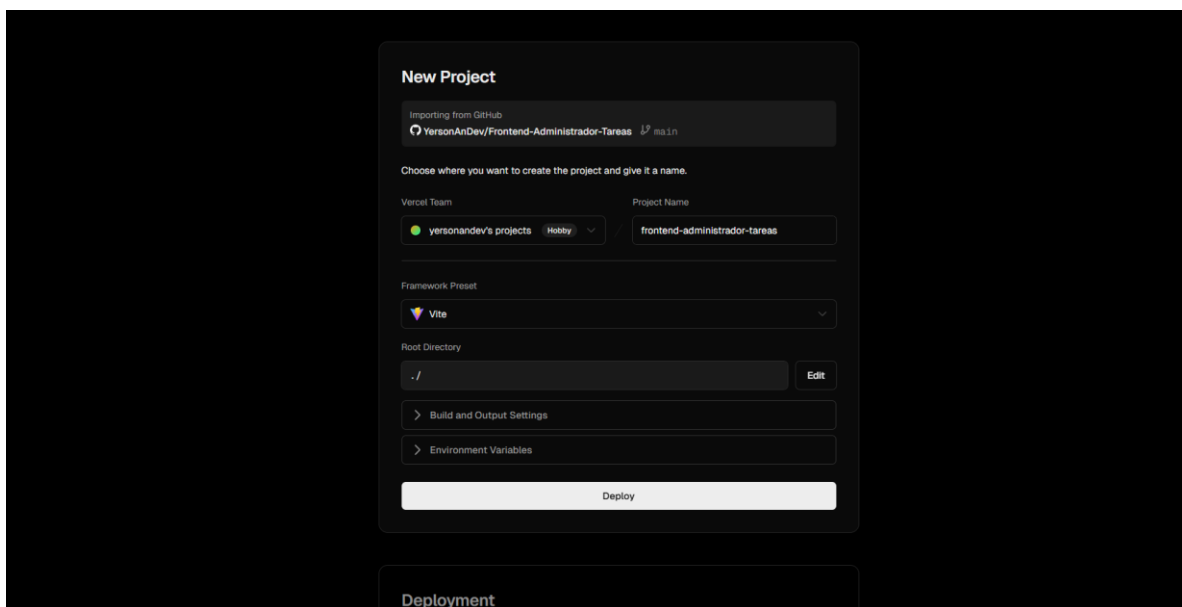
New Project

Importing from GitHub
YersonAnDev/Frontend-Administrador-Tareas main

Choose where you want to create the project and give it a name.

Vercel Team
yersonandev's projects Hobby

Project Name
frontend-administrador-tareas

Framework Preset
Vite

Root Directory
./
Edit

Build and Output Settings

Environment Variables

Deploy

Deployment